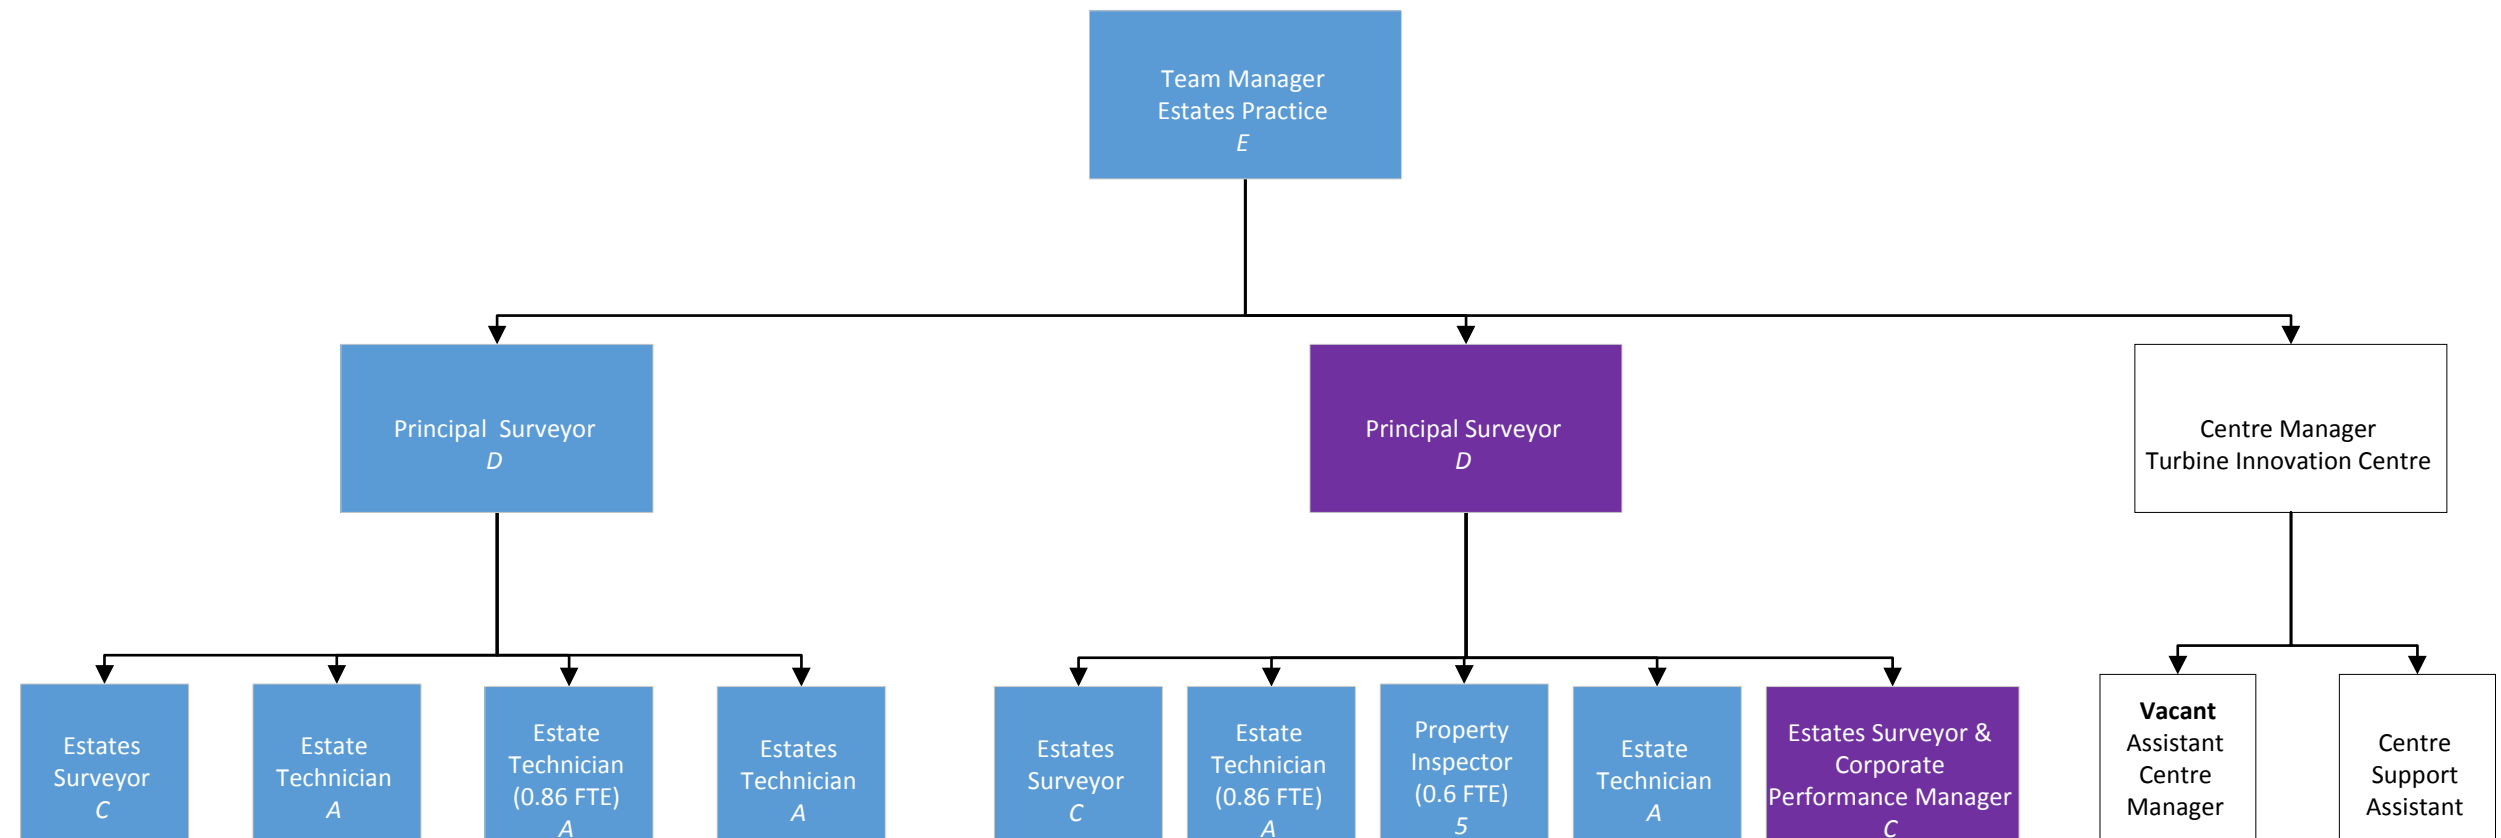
Team Manager
Estates Practice
E

Principal Surveyor
D

Principal Surveyor
D

Centre Manager
Turbine Innovation Centre

Estates Surveyor
C

Estate Technician
A

Estate Technician
(0.86 FTE)
A

Estates Technician
A

Estates Surveyor
C

Estate Technician
(0.86 FTE)
A

Property Inspector
(0.6 FTE)
5

Estate Technician
A

Estates Surveyor & Corporate Performance Manager
C

**Vacant**
Assistant Centre Manager

Centre Support Assistant